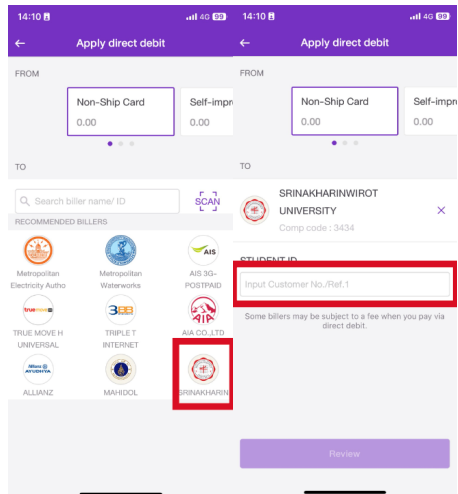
14:10 4G 99

← Apply direct debit

FROM

Non-Ship Card
0.00

Self-impr
0.00

TO

Search biller name/ ID

SCAN

RECOMMENDED BILLERS

Metropolitan Electricity Autho

Metropolitan Waterworks

AIS
AIS 3G-POSTPAID

truemove H
TRUE MOVE H UNIVERSAL

3BB
TRIPLE T INTERNET

AIA
AIA CO.,LTD

Allianz AYUDHYA
ALLIANZ

MAHIDOL

SRINAKHARIN

14:10 4G 99

← Apply direct debit

FROM

Non-Ship Card
0.00

Self-impr
0.00

TO

SRINAKHARINWIROT UNIVERSITY
Comp code : 3434

×

STUDENT ID

Input Customer No./Ref.1

Some billers may be subject to a fee when you pay via direct debit.

Review